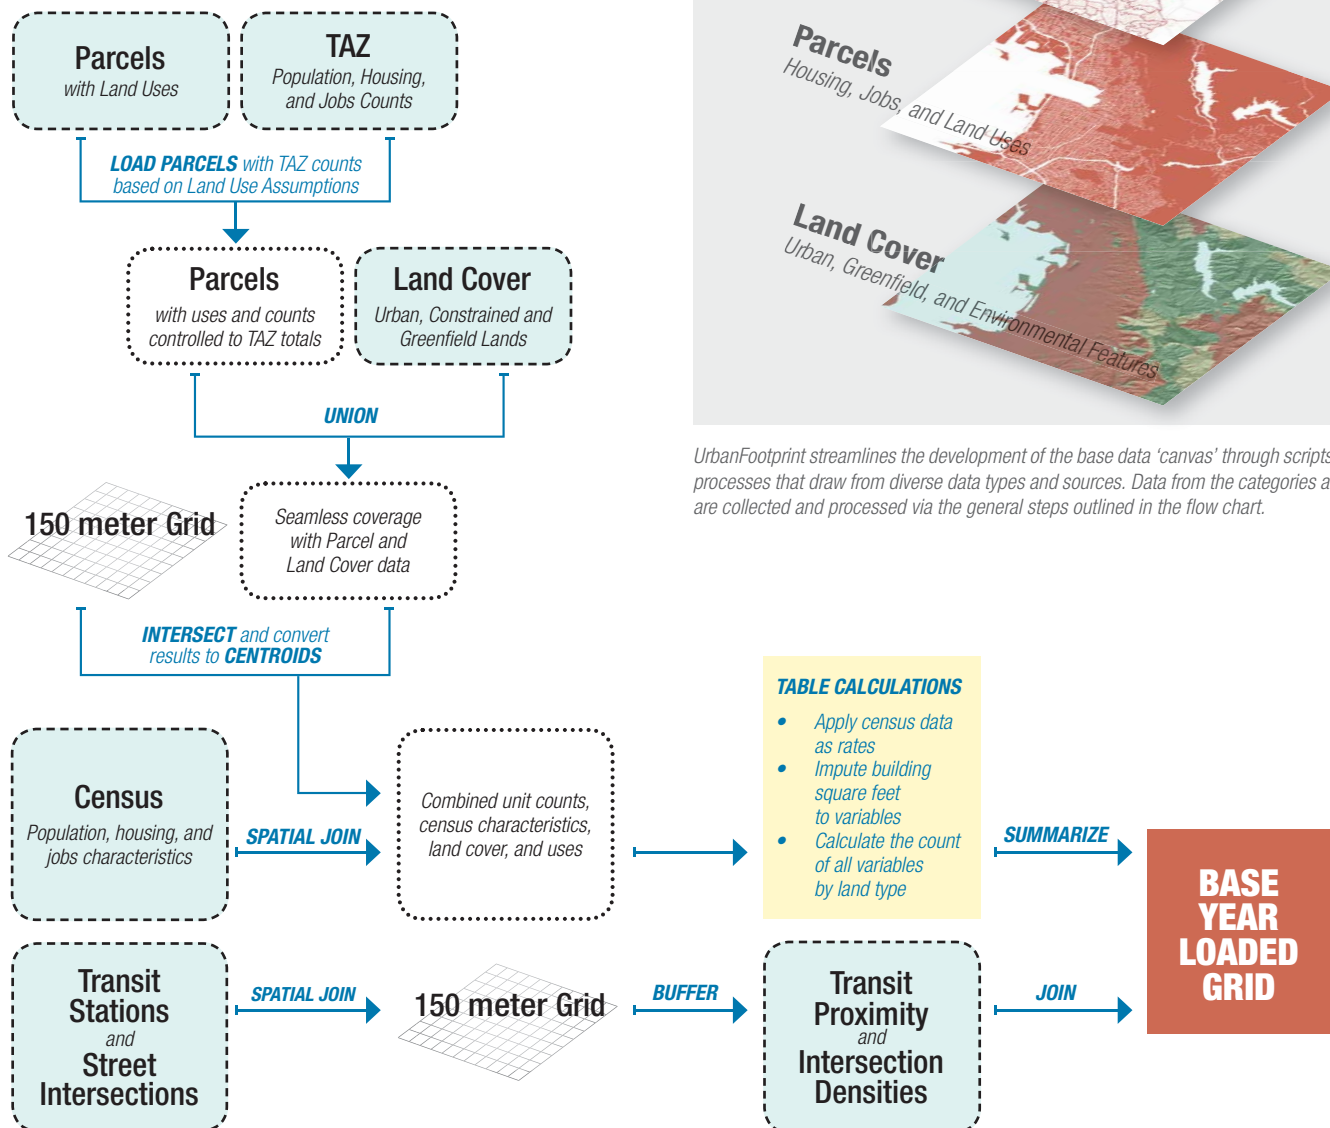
Parcels
with Land Uses

TAZ
Population, Housing, and Jobs Counts

LOAD PARCELS with TAZ counts based on Land Use Assumptions

Parcels
with uses and counts controlled to TAZ totals

Land Cover
Urban, Constrained and Greenfield Lands

UNION

150 meter Grid

Seamless coverage with Parcel and Land Cover data

INTERSECT and convert results to CENTROIDS

Census
Population, housing, and jobs characteristics

SPATIAL JOIN

Combined unit counts, census characteristics, land cover, and uses

TABLE CALCULATIONS
- Apply census data as rates
- Impute building square feet to variables
- Calculate the count of all variables by land type

SUMMARIZE

BASE YEAR LOADED GRID

Transit Stations and Street Intersections

SPATIAL JOIN

150 meter Grid

BUFFER

Transit Proximity and Intersection Densities

JOIN

Parcels
Housing, Jobs, and Land Uses

Land Cover
Urban, Greenfield, and Environmental Features

UrbanFootprint streamlines the development of the base data 'canvas' through scripts processes that draw from diverse data types and sources. Data from the categories a are collected and processed via the general steps outlined in the flow chart.